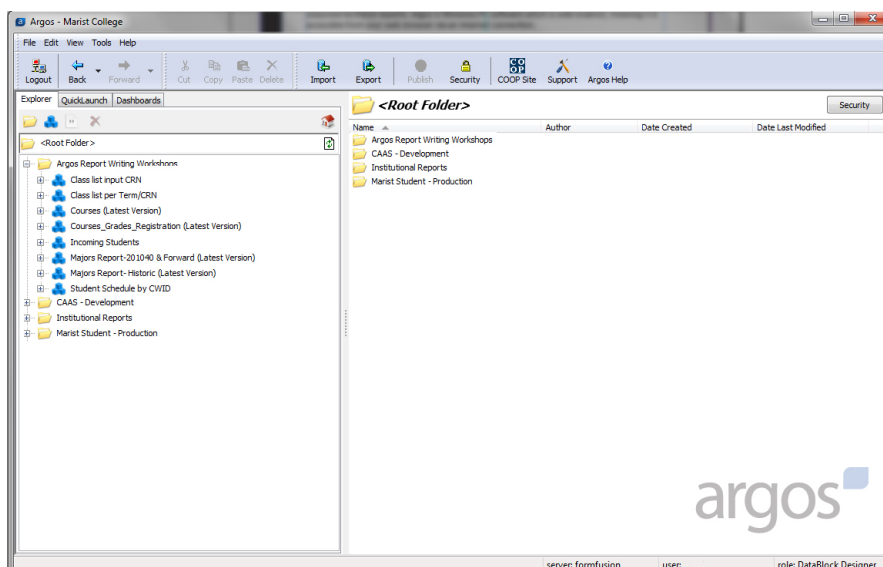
Argos - Marist College

File Edit View Tools Help

Logout Back Forward Cut Copy Paste Delete Import Export Publish Security COOP Site Support Argos Help

Explorer QuickLaunch Dashboards

<Root Folder>

Argos Report Writing Workshops
Class list input CRN
Class list per Term/CRN
Courses (Latest Version)
Courses_Grades_Registration (Latest Version)
Incoming Students
Majors Report-201040 & Forward (Latest Version)
Majors Report- Historic (Latest Version)
Student Schedule by CWID
CAAS - Development
Institutional Reports
Marist Student - Production

<Root Folder>

Security

| Name | Author | Date Created | Date Last Modified |
|---|---|---|---|
| Argos Report Writing Workshops | | | |
| CAAS - Development | | | |
| Institutional Reports | | | |
| Marist Student - Production | | | |

argos

server: formfusion user: role: DataBlock Designer